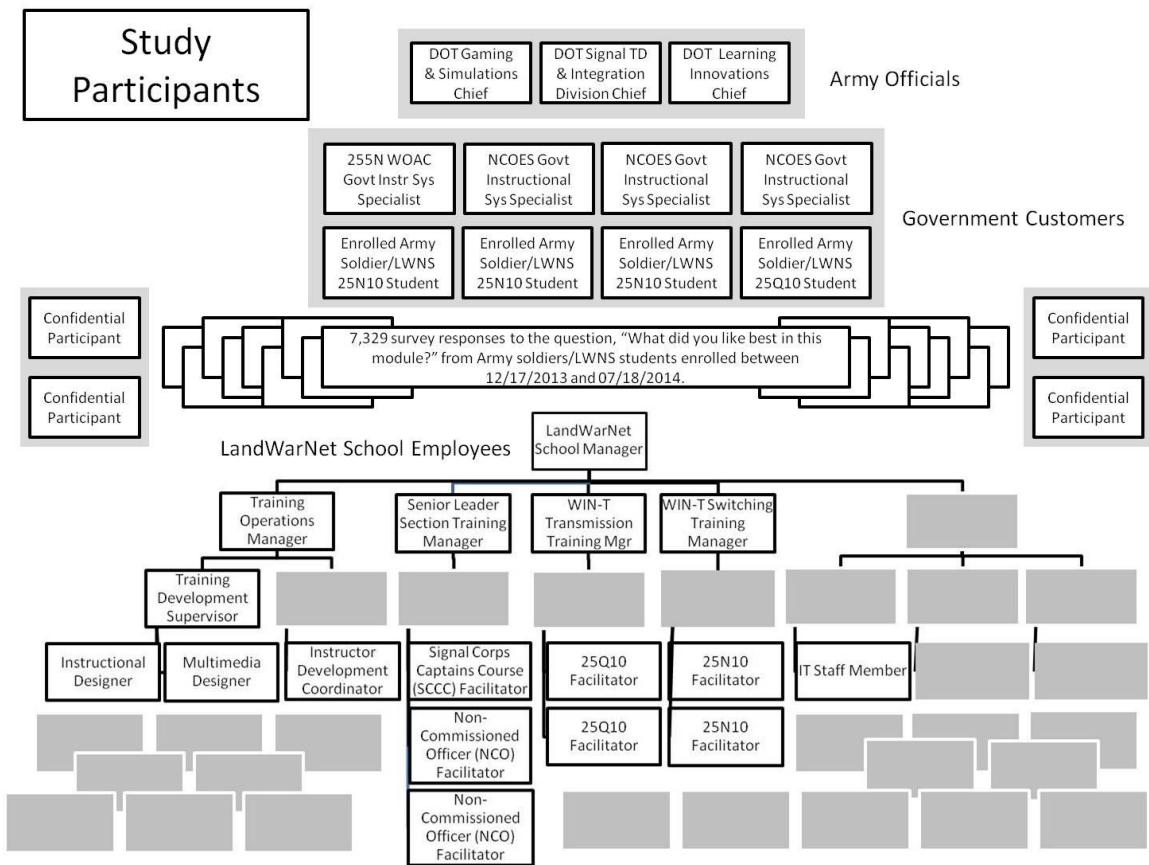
Study Participants

DOT Gaming & Simulations Chief

DOT Signal TD & Integration Division Chief

DOT Learning Innovations Chief

Army Officials

255N WOAC Govt Instr Sys Specialist

NCOES Govt Instructional Sys Specialist

NCOES Govt Instructional Sys Specialist

NCOES Govt Instructional Sys Specialist

Government Customers

Enrolled Army Soldier/LWNS 25N10 Student

Enrolled Army Soldier/LWNS 25N10 Student

Enrolled Army Soldier/LWNS 25N10 Student

Enrolled Army Soldier/LWNS 25Q10 Student

Confidential Participant

Confidential Participant

7,329 survey responses to the question, "What did you like best in this module?" from Army soldiers/LWNS students enrolled between 12/17/2013 and 07/18/2014.

Confidential Participant

Confidential Participant

LandWarNet School Employees

LandWarNet School Manager

Training Operations Manager

Senior Leader Section Training Manager

WIN-T Transmission Training Mgr

WIN-T Switching Training Manager

Training Development Supervisor

Instructional Designer

Multimedia Designer

Instructor Development Coordinator

Signal Corps Captains Course (SCCC) Facilitator

Non-Commissioned Officer (NCO) Facilitator

Non-Commissioned Officer (NCO) Facilitator

25Q10 Facilitator

25Q10 Facilitator

25N10 Facilitator

25N10 Facilitator

IT Staff Member